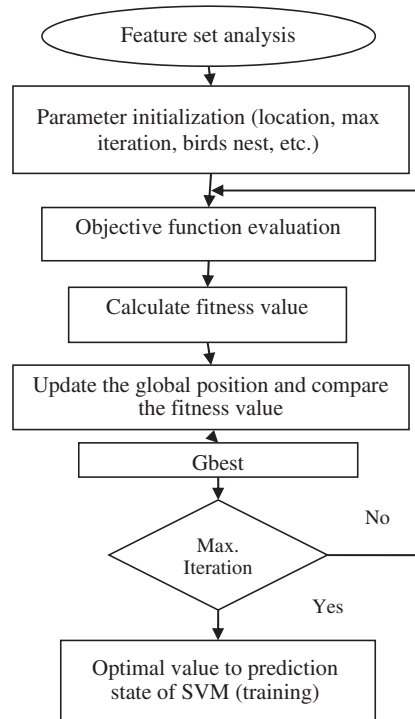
Feature set analysis

Parameter initialization (location, max iteration, birds nest, etc.)

Objective function evaluation

Calculate fitness value

Update the global position and compare the fitness value

Gbest

No

Max. Iteration

Yes

Optimal value to prediction state of SVM (training)